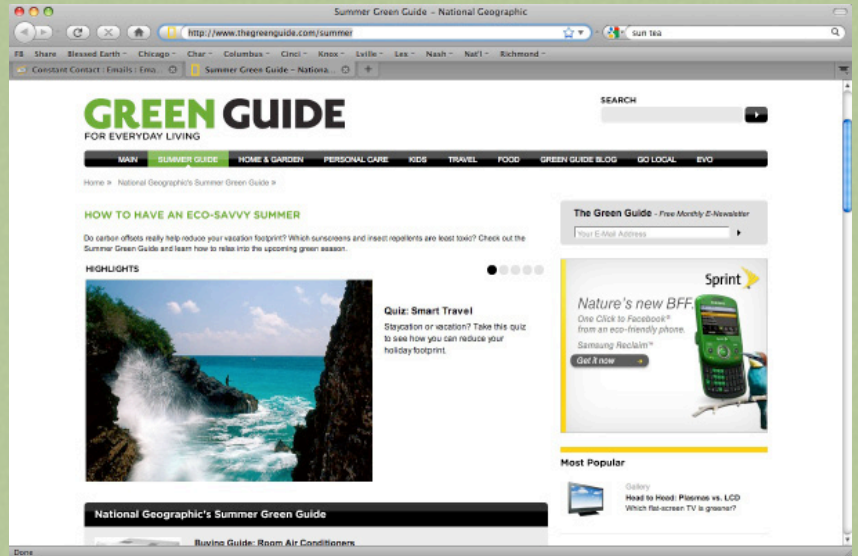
Summer Green Guide – National Geographic

http://www.thegreenguide.com/summer

sun tea

FB Share Blessed Earth Chicago Char Columbus Cinci Knox Lville Lex Nash Nat'l Richmond

Constant Contact : Emails : Ema... Summer Green Guide – Nationa...

GREEN GUIDE
FOR EVERYDAY LIVING

SEARCH

MAIN SUMMER GUIDE HOME & GARDEN PERSONAL CARE KIDS TRAVEL FOOD GREEN GUIDE BLOG GO LOCAL EVO

Home » National Geographic's Summer Green Guide »

HOW TO HAVE AN ECO-SAVVY SUMMER

Do carbon offsets really help reduce your vacation footprint? Which sunscreens and insect repellents are least toxic? Check out the Summer Green Guide and learn how to relax into the upcoming green season.

HIGHLIGHTS

Quiz: Smart Travel

Staycation or vacation? Take this quiz to see how you can reduce your holiday footprint.

National Geographic's Summer Green Guide

Buying Guide: Room Air Conditioners

The Green Guide - Free Monthly E-Newsletter

Your E-Mail Address

Sprint

Nature's new BFF.

One Click to Facebook®
from an eco-friendly phone.

Samsung Reclaim™

Get it now

Most Popular

Gallery
Head to Head: Plasmas vs. LCD
Which flat-screen TV is greener?

Done